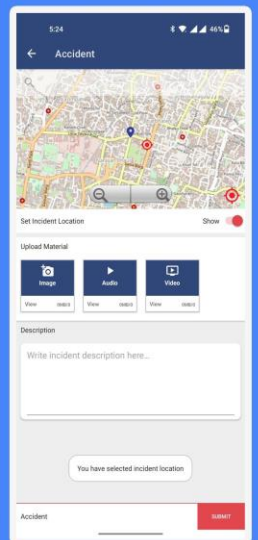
5:24

46%

Accident

Set Incident Location

Show

Upload Material

Image

View

delete

Audio

View

delete

Video

View

delete

Description

Write incident description here...

You have selected incident location

Accident

SUBMIT